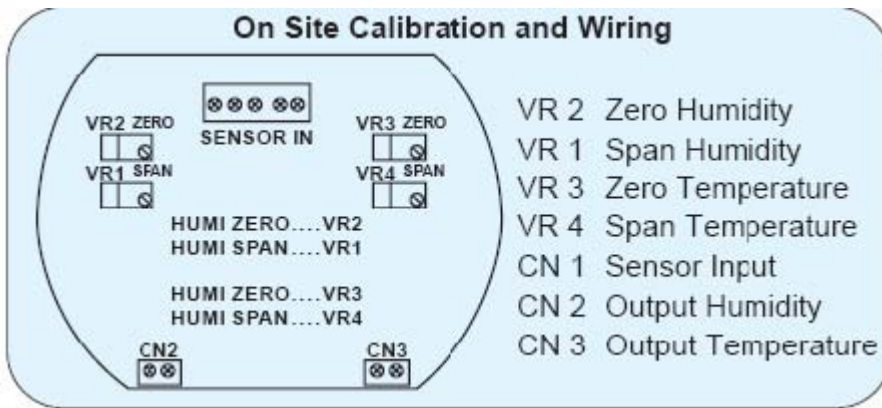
On Site Calibration and Wiring

SENSOR IN

VR2 ZERO
VR1 SPAN
VR3 ZERO
VR4 SPAN

HUMI ZERO....VR2
HUMI SPAN....VR1

HUMI ZERO....VR3
HUMI SPAN....VR4

CN2
CN3

VR 2 Zero Humidity
VR 1 Span Humidity
VR 3 Zero Temperature
VR 4 Span Temperature
CN 1 Sensor Input
CN 2 Output Humidity
CN 3 Output Temperature